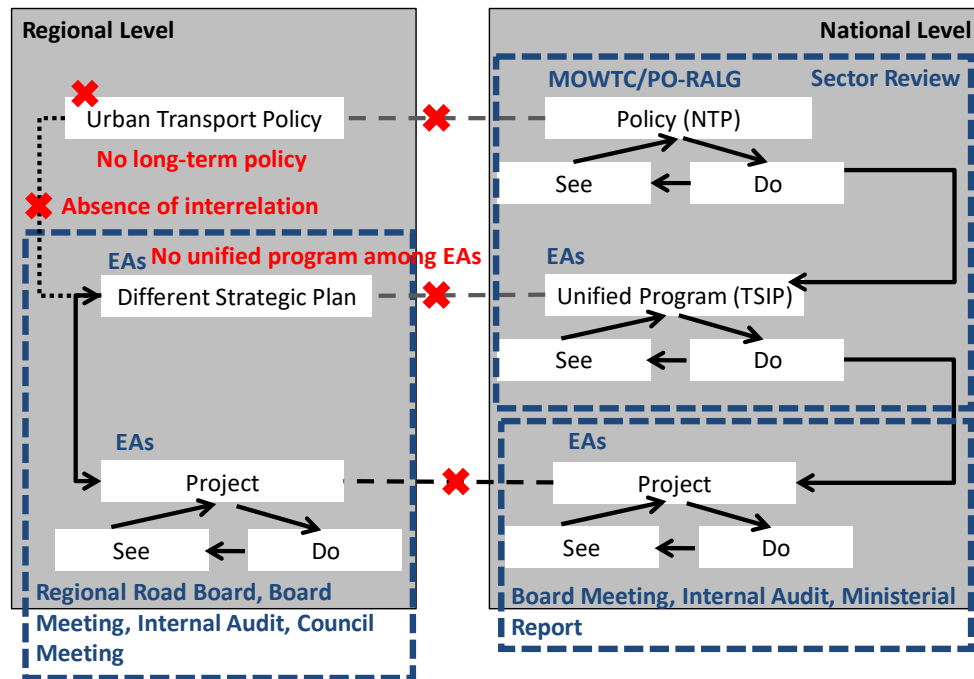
Regional Level

Urban Transport Policy

No long-term policy

Absence of interrelation

EAs

No unified program among EAs

Different Strategic Plan

EAs

Project

See

Do

Regional Road Board, Board Meeting, Internal Audit, Council Meeting

National Level

MOWTC/PO-RALG

Sector Review

Policy (NTP)

See

Do

EAs

Unified Program (TSIP)

See

Do

EAs

Project

See

Do

Board Meeting, Internal Audit, Ministerial Report